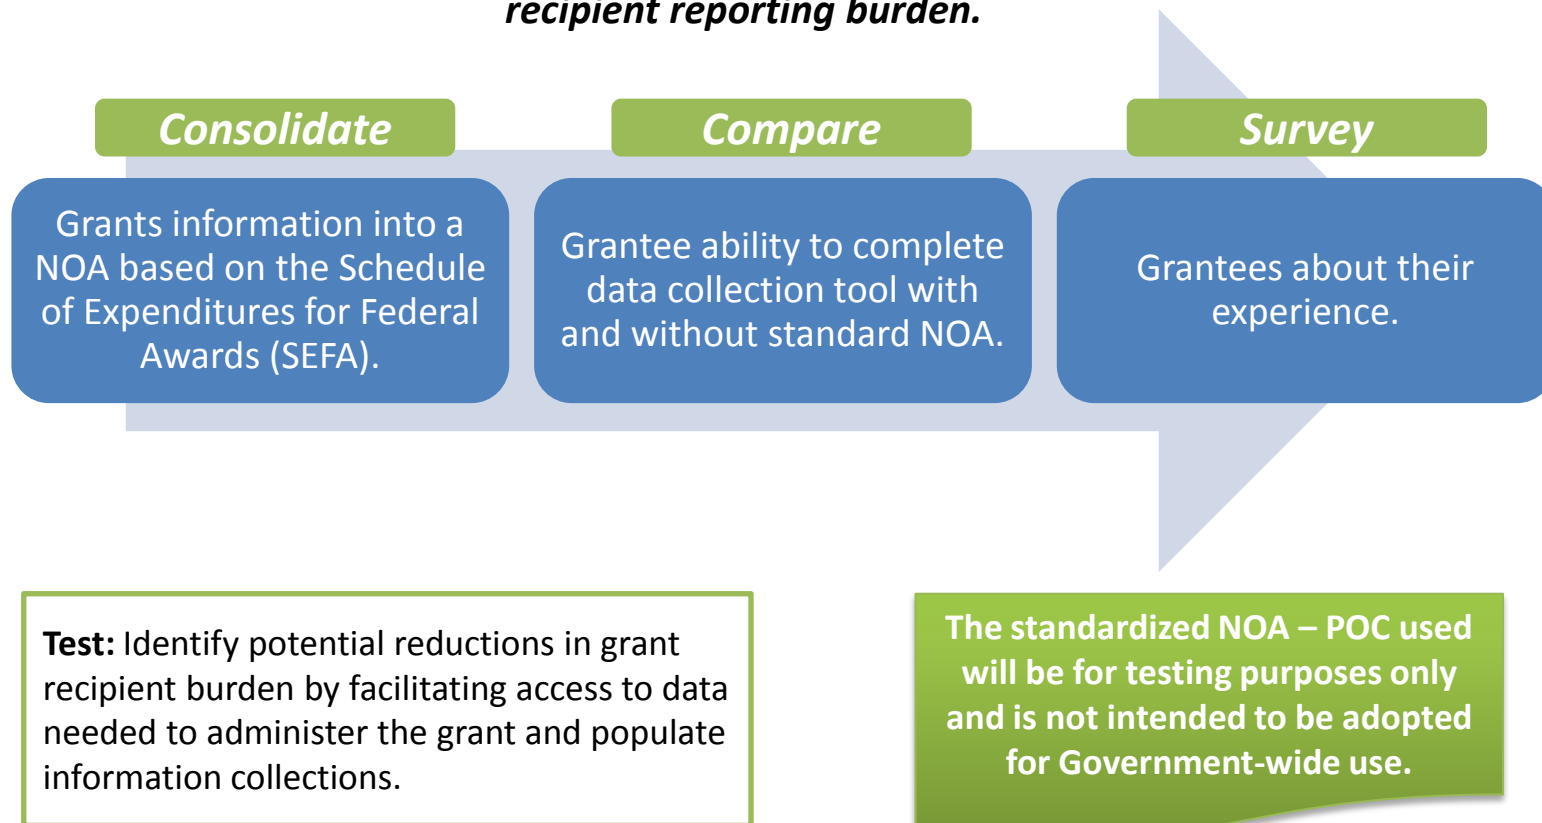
recipient reporting burden.

Consolidate

Grants information into a NOA based on the Schedule of Expenditures for Federal Awards (SEFA).

Compare

Grantee ability to complete data collection tool with and without standard NOA.

Survey

Grantees about their experience.

**Test:** Identify potential reductions in grant recipient burden by facilitating access to data needed to administer the grant and populate information collections.

The standardized NOA – POC used will be for testing purposes only and is not intended to be adopted for Government-wide use.